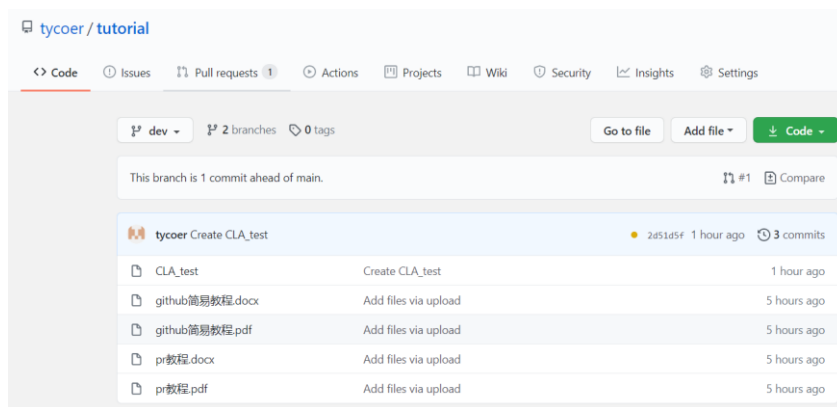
tycoer / tutorial

Code Issues Pull requests 1 Actions Projects Wiki Security Insights Settings

dev 2 branches 0 tags Go to file Add file Code

This branch is 1 commit ahead of main. #1 Compare

tycoer Create CLA_test 2d51d5f 1 hour ago 3 commits

| | | |
|---|---|---|
| CLA_test | Create CLA_test | 1 hour ago |
| github简易教程.docx | Add files via upload | 5 hours ago |
| github简易教程.pdf | Add files via upload | 5 hours ago |
| pr教程.docx | Add files via upload | 5 hours ago |
| pr教程.pdf | Add files via upload | 5 hours ago |